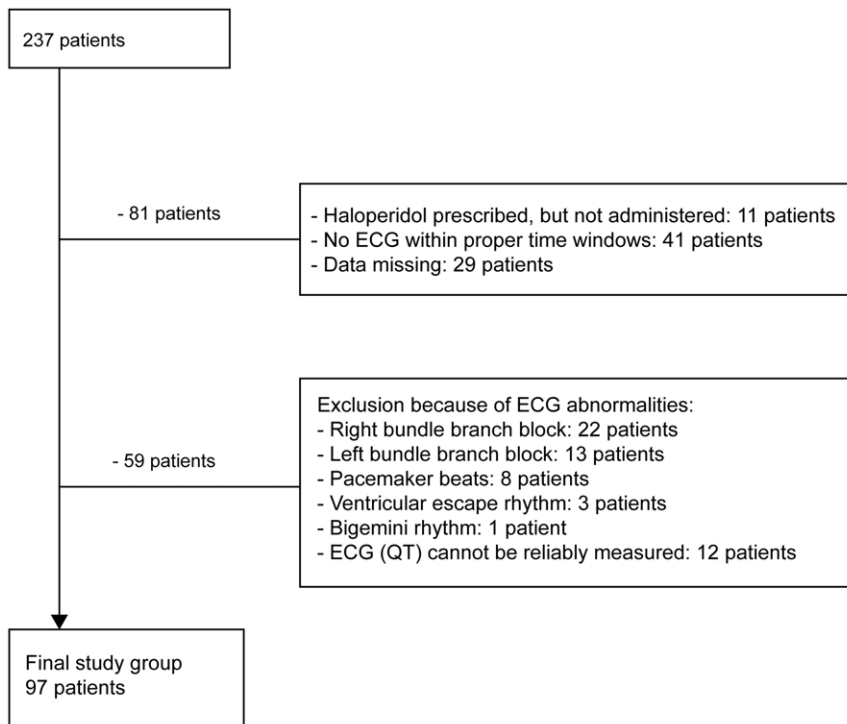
237 patients

- 81 patients

- Haloperidol prescribed, but not administered: 11 patients
- No ECG within proper time windows: 41 patients
- Data missing: 29 patients

- 59 patients

Exclusion because of ECG abnormalities:
- Right bundle branch block: 22 patients
- Left bundle branch block: 13 patients
- Pacemaker beats: 8 patients
- Ventricular escape rhythm: 3 patients
- Bigemini rhythm: 1 patient
- ECG (QT) cannot be reliably measured: 12 patients

Final study group
97 patients